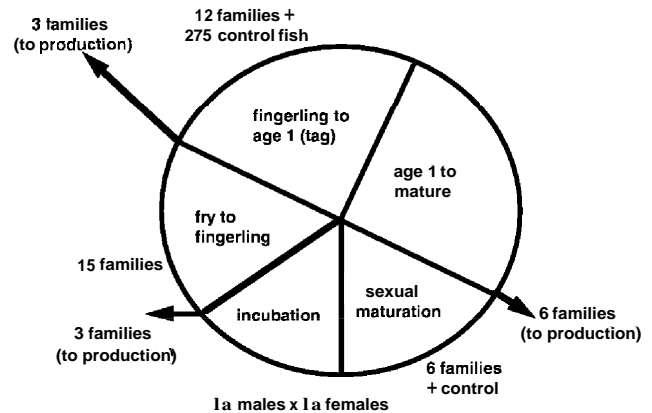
3 families (to production)

12 families + 275 control fish

fingerling to age 1 (tag)

age 1 to mature

fry to fingerling

15 families

incubation

sexual maturation

6 families (to production)

3 families (to production)

6 families + control

1a males x 1a females